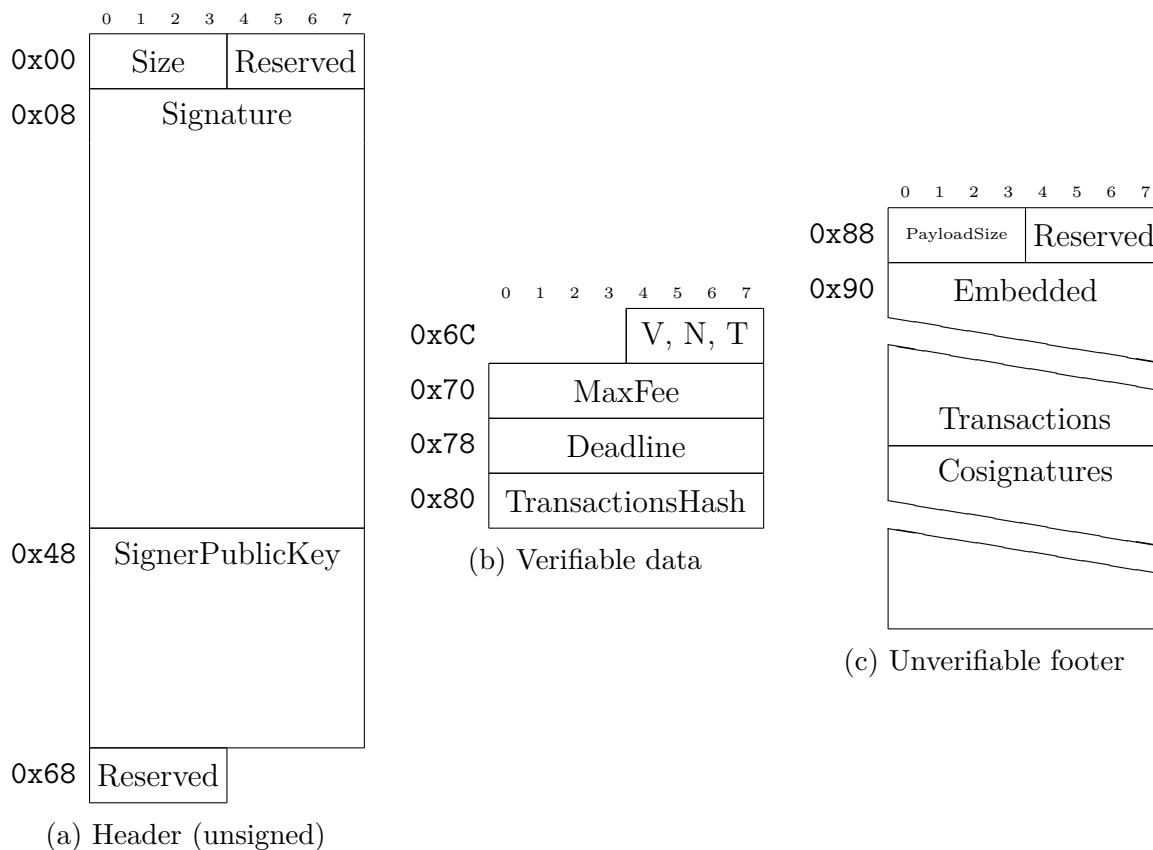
0 1 2 3 4 5 6 7

0x00 Size Reserved

0x08 Signature

0x48 SignerPublicKey

0x68 Reserved

(a) Header (unsigned)

0 1 2 3 4 5 6 7

0x6C V, N, T

0x70 MaxFee

0x78 Deadline

0x80 TransactionsHash

(b) Verifiable data

0 1 2 3 4 5 6 7

0x88 PayloadSize Reserved

0x90 Embedded

Transactions

Cosignatures

(c) Unverifiable footer